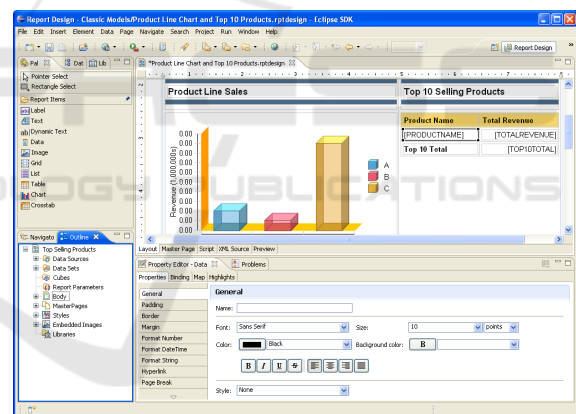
Report Design - Classic Models/Product Line Chart and Top 10 Products.rptdesign - Eclipse SDK

File Edit Insert Element Data Page Navigate Search Project Run Window Help

Report Design

Pal Dat Lib

Pointer Select
Rectangle Select

Report Items
Label
Text
Dynamic Text
Data
Image
Grid
List
Table
Chart
Crosstab

*Product Line Chart and Top 10 Products.rptdesign

Product Line Sales

Top 10 Selling Products

| Product Name | Total Revenue |
|---|---|
| [PRODUCTNAME] | [TOTALREVENUE] |
| Top 10 Total | [TOP10TOTAL] |

Revenue (1,000,000s)
0.00
0.00
0.00
0.00
0.00
0.00
0.00
0.00

A
B
C

Layout Master Page Script XML Source Preview

Navigato Outline

Top Selling Products
Data Sources
Data Sets
Cubes
Report Parameters
Body
MasterPages
Styles
Embedded Images
Libraries

Property Editor - Data Problems

Properties Binding Map Highlights

General
Padding
Border
Margin
Format Number
Format DateTime
Format String
Hyperlink
Page Break

General

Name:
Font: Sans Serif
Size: 10 points
Color: Black
Background color:
B I U S
Style: None